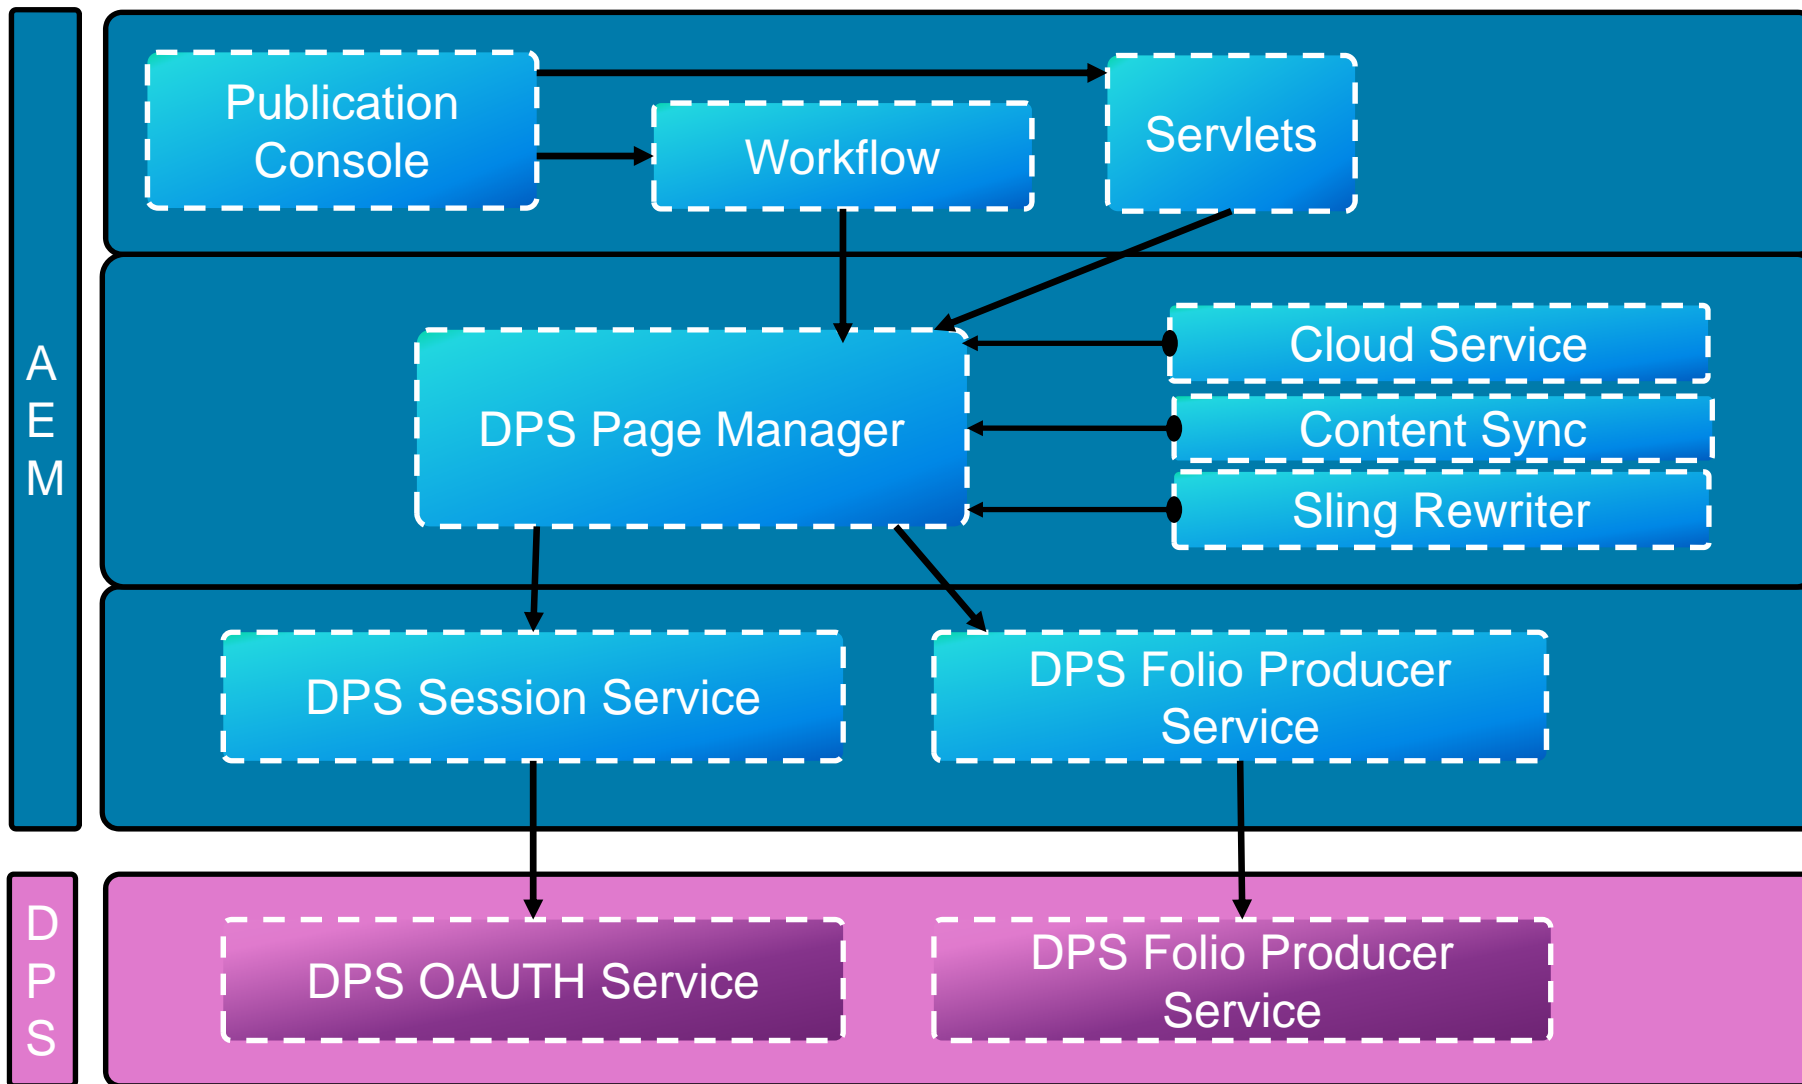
AEM

Publication Console

Workflow

Servlets

DPS Page Manager

Cloud Service

Content Sync

Sling Rewriter

DPS Session Service

DPS Folio Producer Service

DPS

DPS OAUTH Service

DPS Folio Producer Service